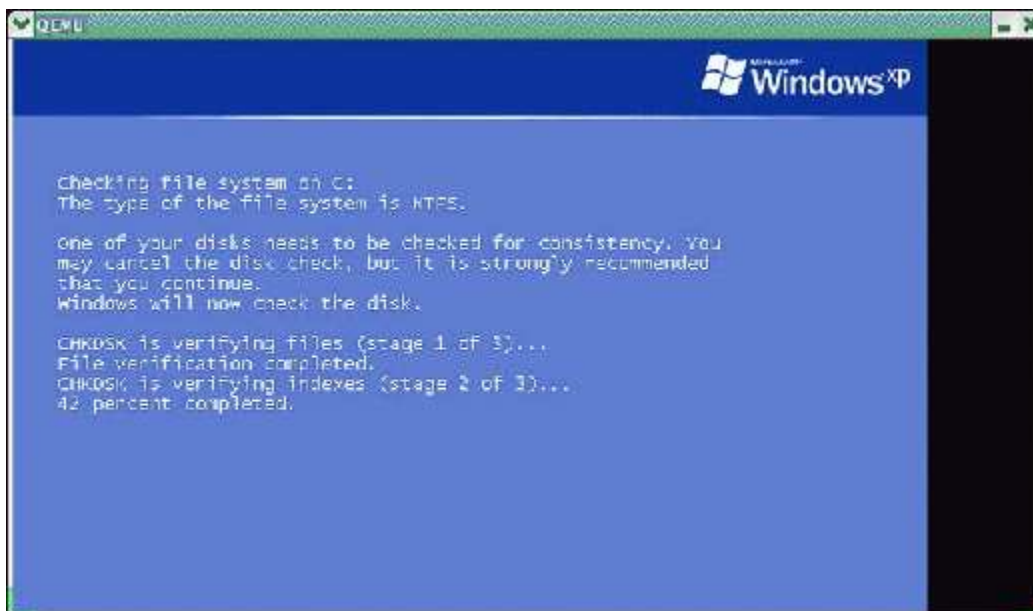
QEMU

Microsoft Windows XP

Checking file system on C:
The type of the file system is NTFS.

One of your disks needs to be checked for consistency. You may cancel the disk check, but it is strongly recommended that you continue.
Windows will now check the disk.

CHKDSK is verifying files (stage 1 of 3)...
File verification completed.
CHKDSK is verifying indexes (stage 2 of 3)...
42 percent completed.